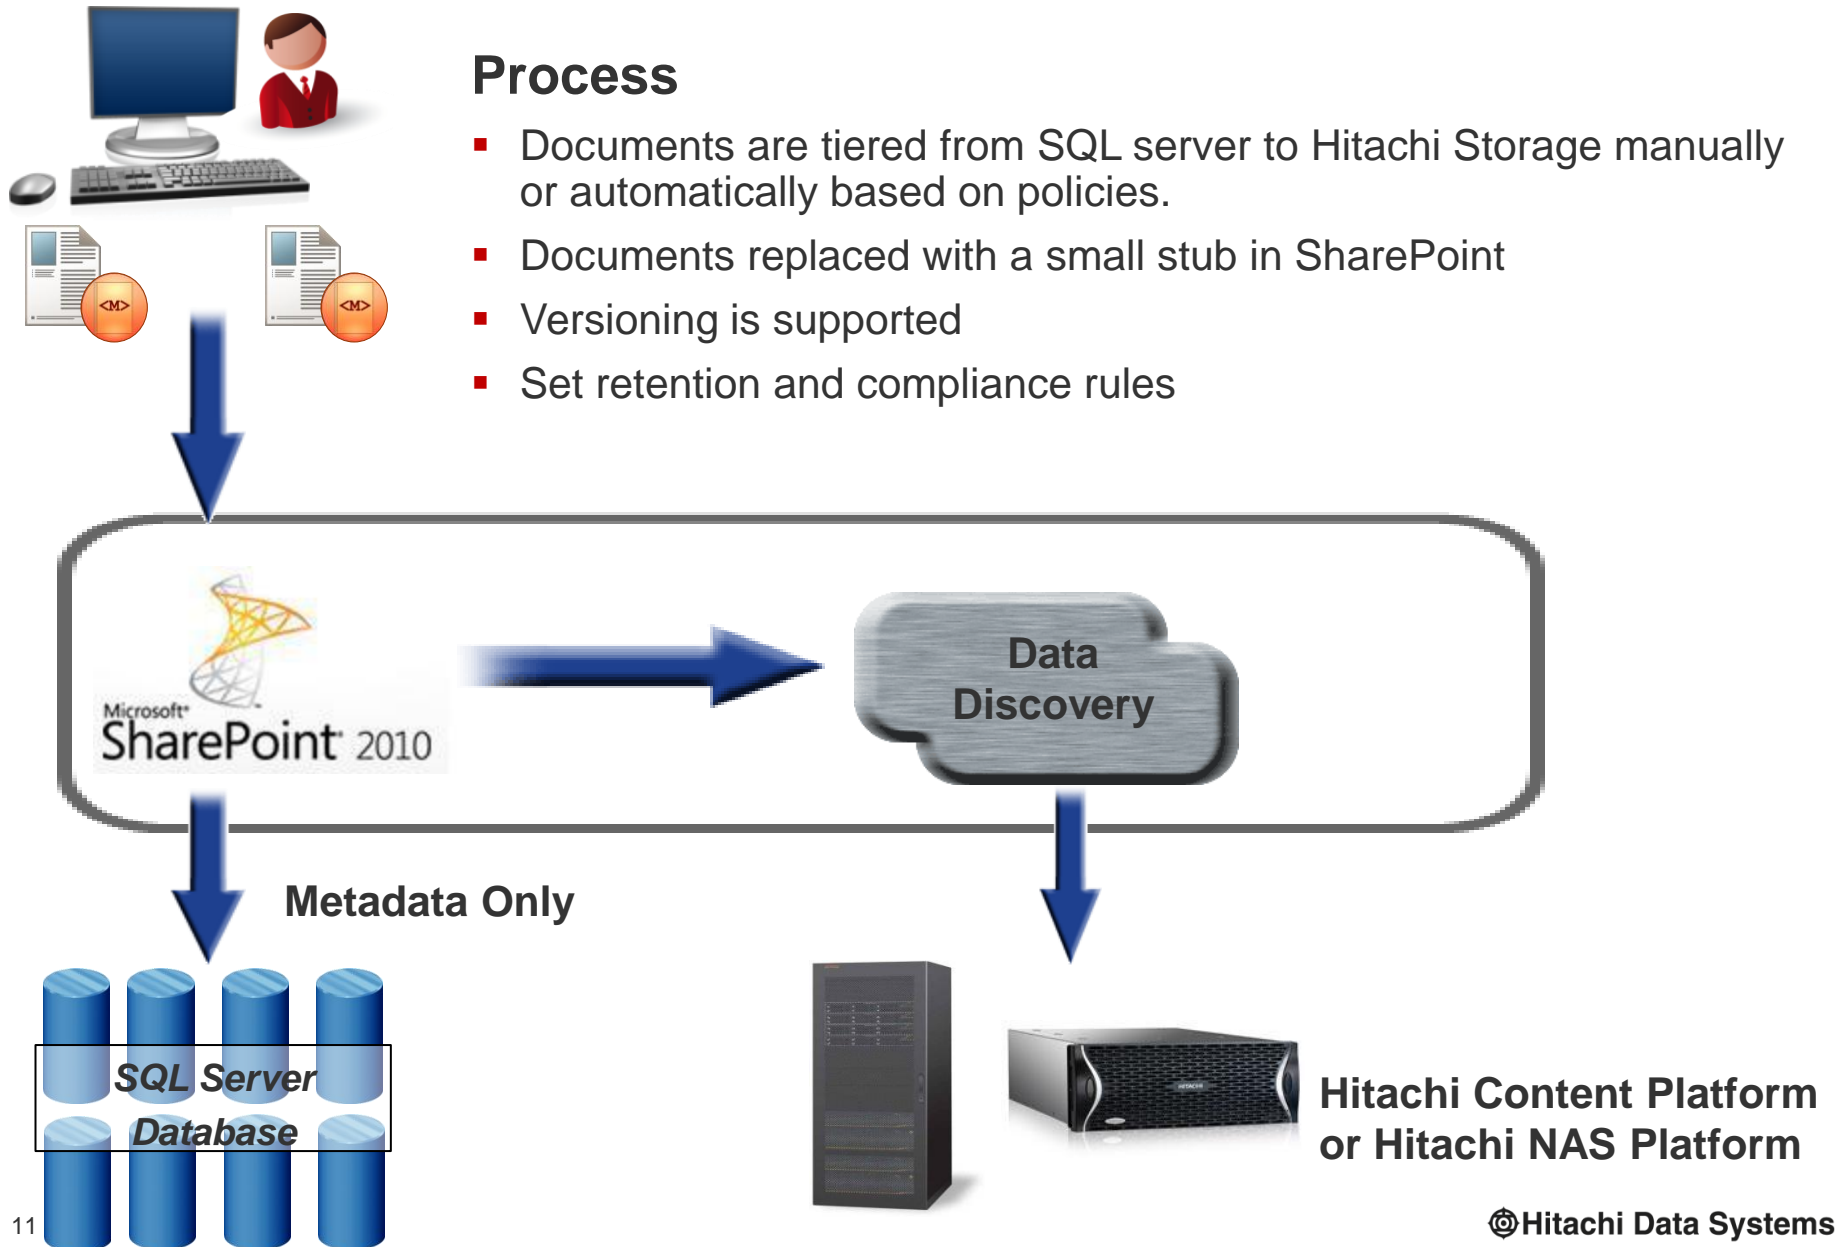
Process

▪ Documents are tiered from SQL server to Hitachi Storage manually or automatically based on policies.

▪ Documents replaced with a small stub in SharePoint

▪ Versioning is supported

▪ Set retention and compliance rules

<M>

<M>

Microsoft SharePoint 2010

Data Discovery

Metadata Only

SQL Server Database

Hitachi Content Platform or Hitachi NAS Platform

11

Hitachi Data Systems